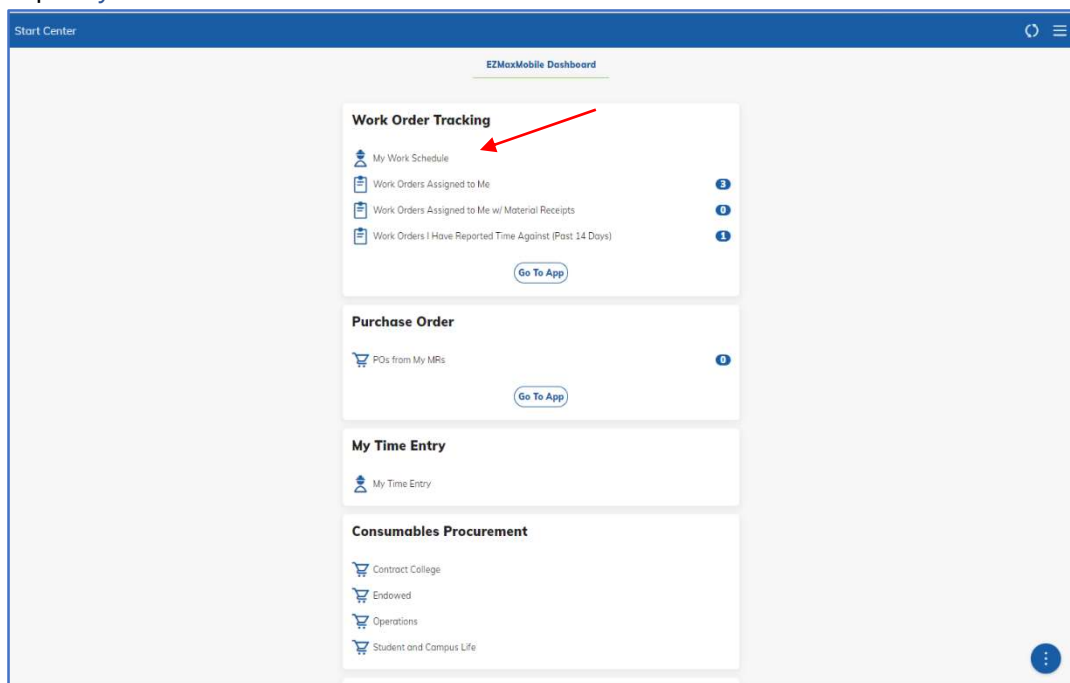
Start Center

EZMaxMobile Dashboard

Work Order Tracking

My Work Schedule

Work Orders Assigned to Me 3

Work Orders Assigned to Me w/ Material Receipts 0

Work Orders I Have Reported Time Against (Past 14 Days) 1

Go To App

Purchase Order

POs from My MRs 0

Go To App

My Time Entry

My Time Entry

Consumables Procurement

Contract College

Endowed

Operations

Student and Campus Life